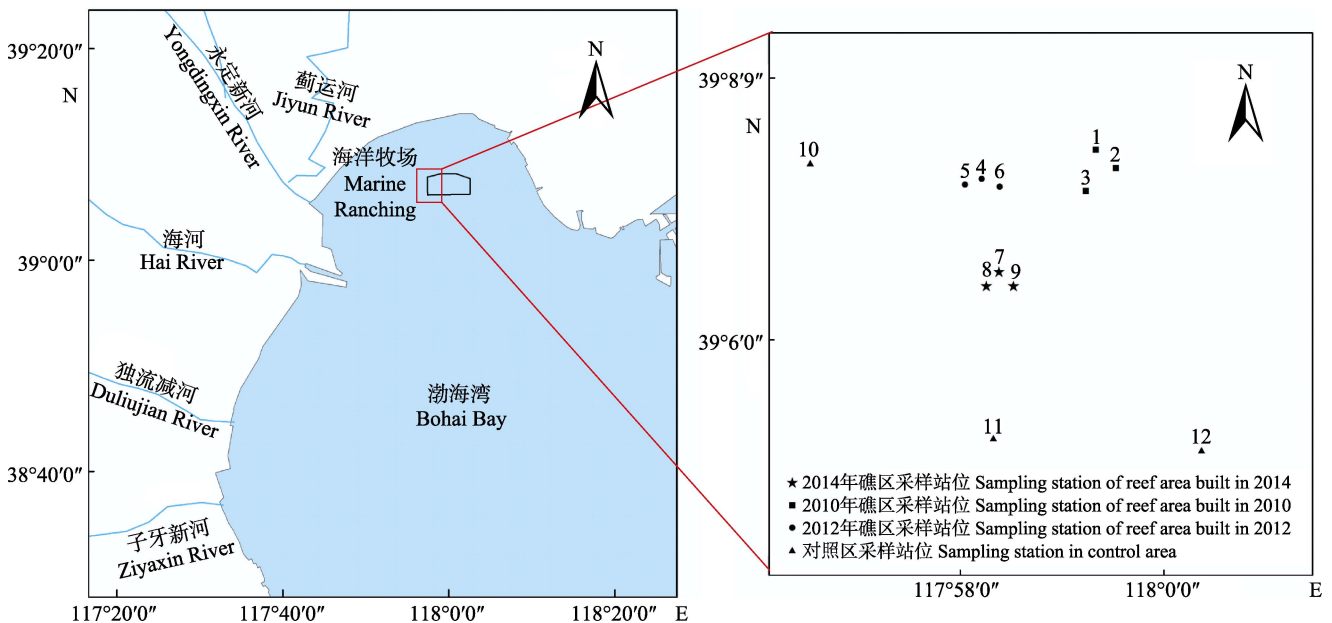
39°20′0″
N
39°0′0″
38°40′0″
117°20′0″ 117°40′0″ 118°0′0″ 118°20′0″ E

永定新河
Yongdingxin River
蓟运河
Jiyun River
N
海洋牧场
Marine Ranching
海河
Hai River
独流减河
Duliujian River
渤海湾
Bohai Bay
子牙新河
Ziyaxin River

39°8′9″
N
39°6′0″
117°58′0″ 118°0′0″ E
N
10
5 4 6
1
2
3
7
8 9
11
12

★ 2014年礁区采样站位 Sampling station of reef area built in 2014
■ 2010年礁区采样站位 Sampling station of reef area built in 2010
● 2012年礁区采样站位 Sampling station of reef area built in 2012
▲ 对照区采样站位 Sampling station in control area